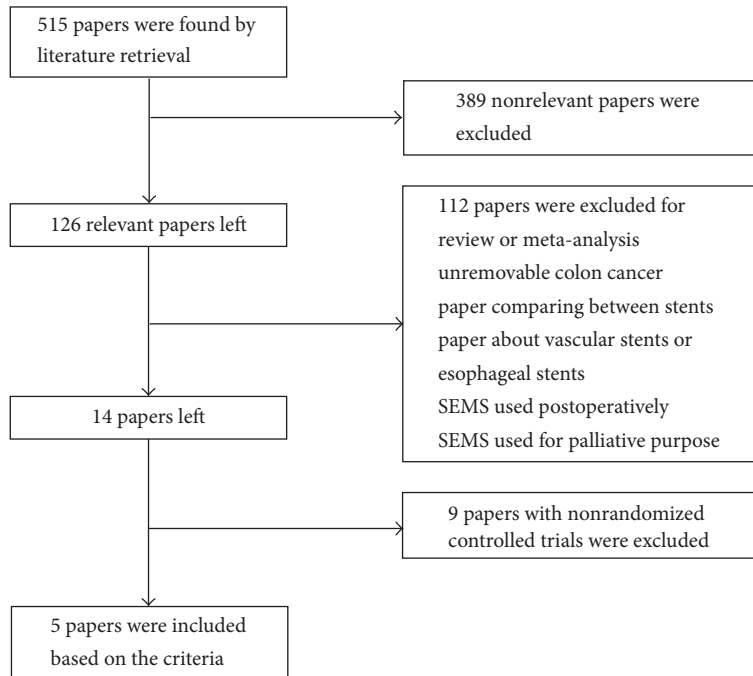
515 papers were found by literature retrieval

389 nonrelevant papers were excluded

126 relevant papers left

112 papers were excluded for
review or meta-analysis
unremovable colon cancer
paper comparing between stents
paper about vascular stents or esophageal stents
SEMS used postoperatively
SEMS used for palliative purpose

14 papers left

9 papers with nonrandomized controlled trials were excluded

5 papers were included based on the criteria